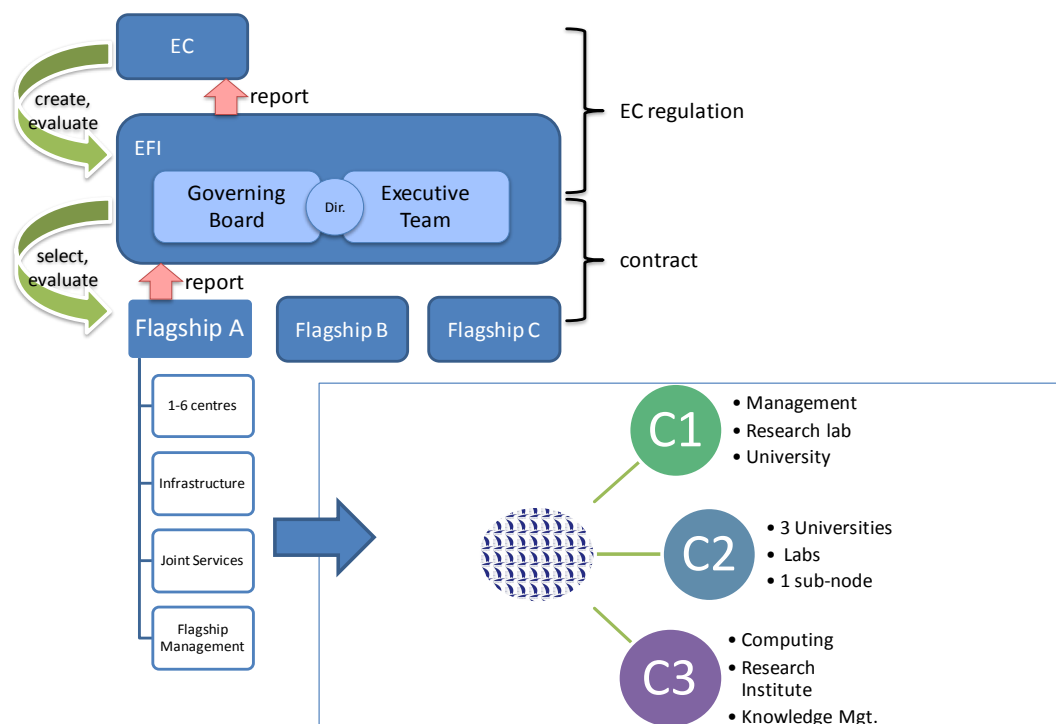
EC

create, evaluate

report

EC regulation

EFI

Governing Board

Dir.

Executive Team

select, evaluate

contract

report

Flagship A

Flagship B

Flagship C

1-6 centres

Infrastructure

Joint Services

Flagship Management

C1
• Management
• Research lab
• University

C2
• 3 Universities
• Labs
• 1 sub-node

C3
• Computing
• Research Institute
• Knowledge Mgt.